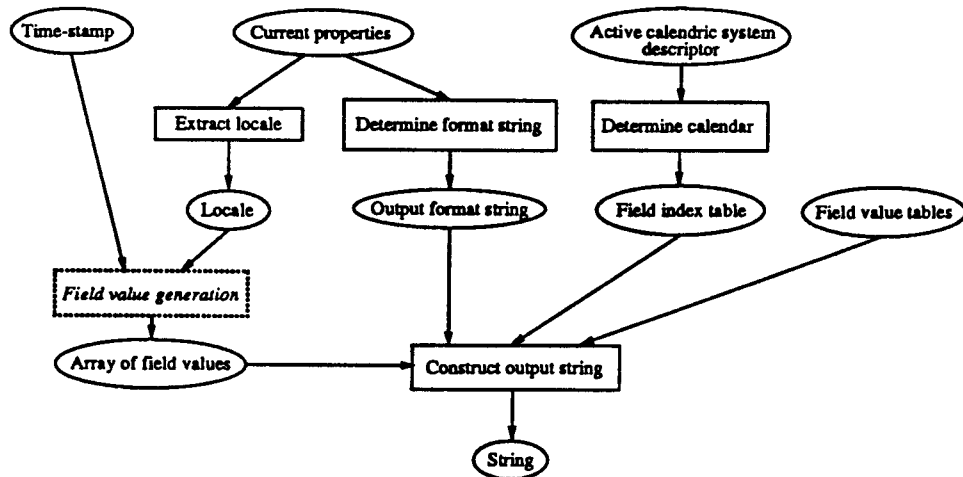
Time-stamp

Current properties

Active calendric system descriptor

Extract locale

Determine format string

Determine calendar

Locale

Output format string

Field index table

Field value tables

*Field value generation*

Array of field values

Construct output string

String